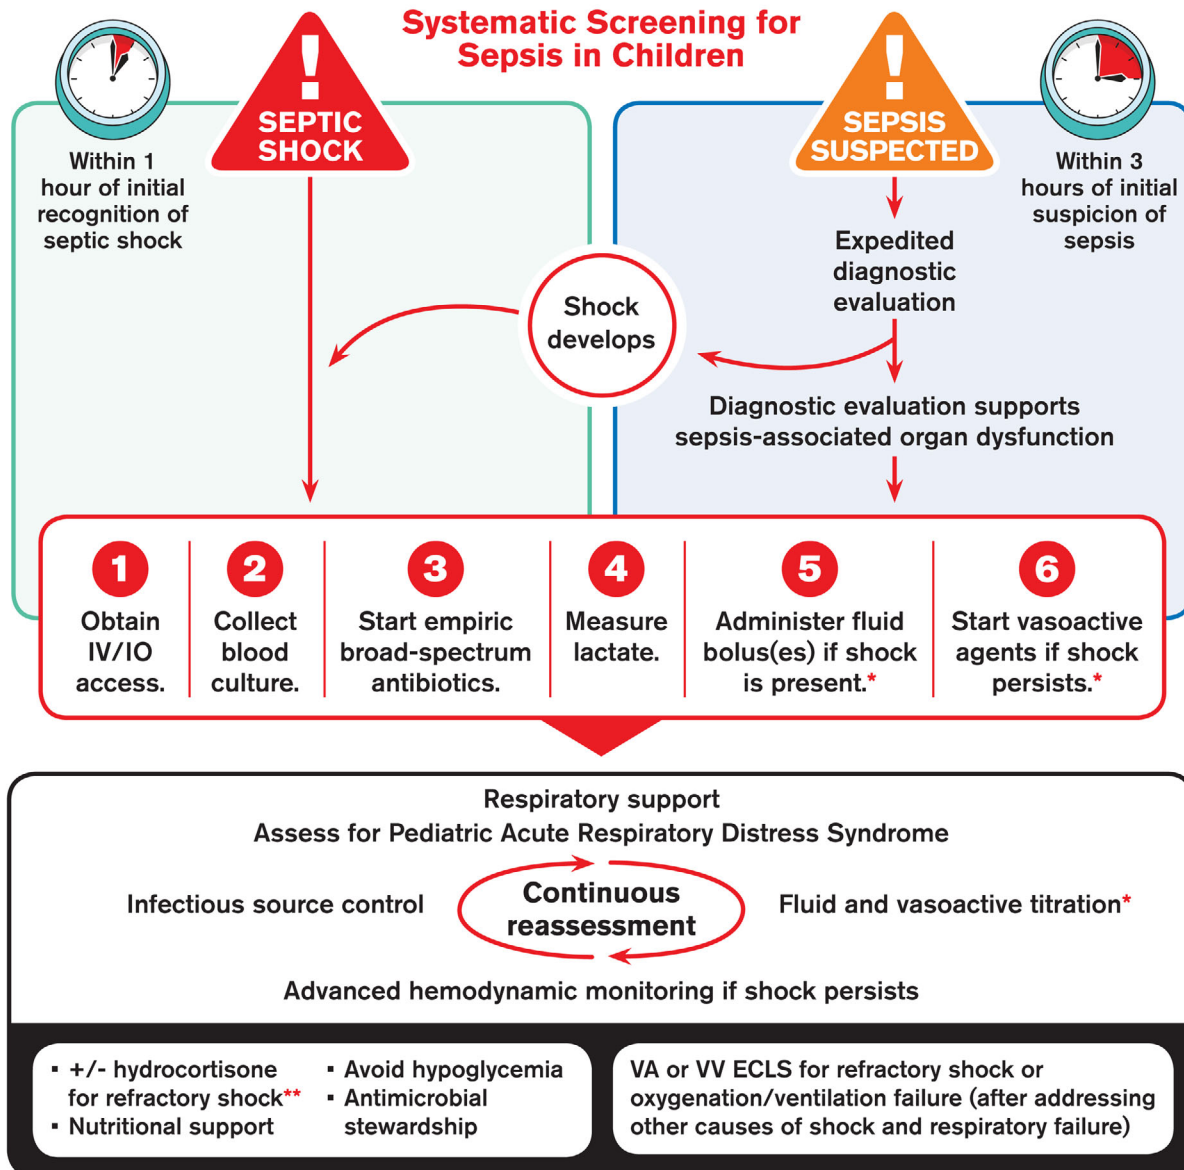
Systematic Screening for Sepsis in Children

Within 1 hour of initial recognition of septic shock

SEPTIC SHOCK

SEPSIS SUSPECTED

Within 3 hours of initial suspicion of sepsis

Expedited diagnostic evaluation

Shock develops

Diagnostic evaluation supports sepsis-associated organ dysfunction

1 Obtain IV/IO access.

2 Collect blood culture.

3 Start empiric broad-spectrum antibiotics.

4 Measure lactate.

5 Administer fluid bolus(es) if shock is present.*

6 Start vasoactive agents if shock persists.*

Respiratory support
Assess for Pediatric Acute Respiratory Distress Syndrome

Infectious source control

Continuous reassessment

Fluid and vasoactive titration*

Advanced hemodynamic monitoring if shock persists

▪ +/- hydrocortisone for refractory shock**
▪ Nutritional support
▪ Avoid hypoglycemia
▪ Antimicrobial stewardship

VA or VV ECLS for refractory shock or oxygenation/ventilation failure (after addressing other causes of shock and respiratory failure)